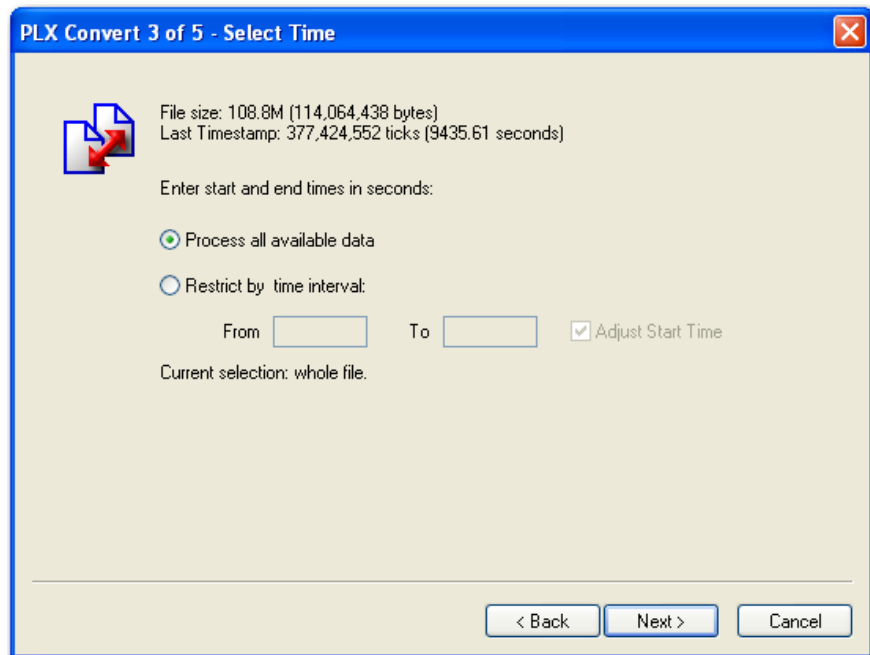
PLX Convert 3 of 5 - Select Time

File size: 108.8M (114,064,438 bytes)
Last Timestamp: 377,424,552 ticks (9435.61 seconds)

Enter start and end times in seconds:

Process all available data

Restrict by time interval:

From To Adjust Start Time

Current selection: whole file.

< Back Next > Cancel